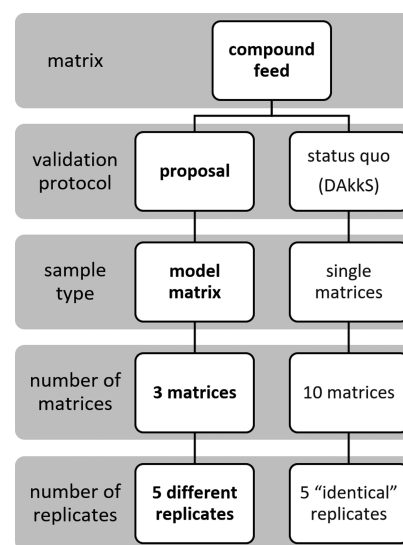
matrix

compound feed

validation protocol

proposal

status quo (DAkkS)

sample type

model matrix

single matrices

number of matrices

3 matrices

10 matrices

number of replicates

5 different replicates

5 “identical” replicates